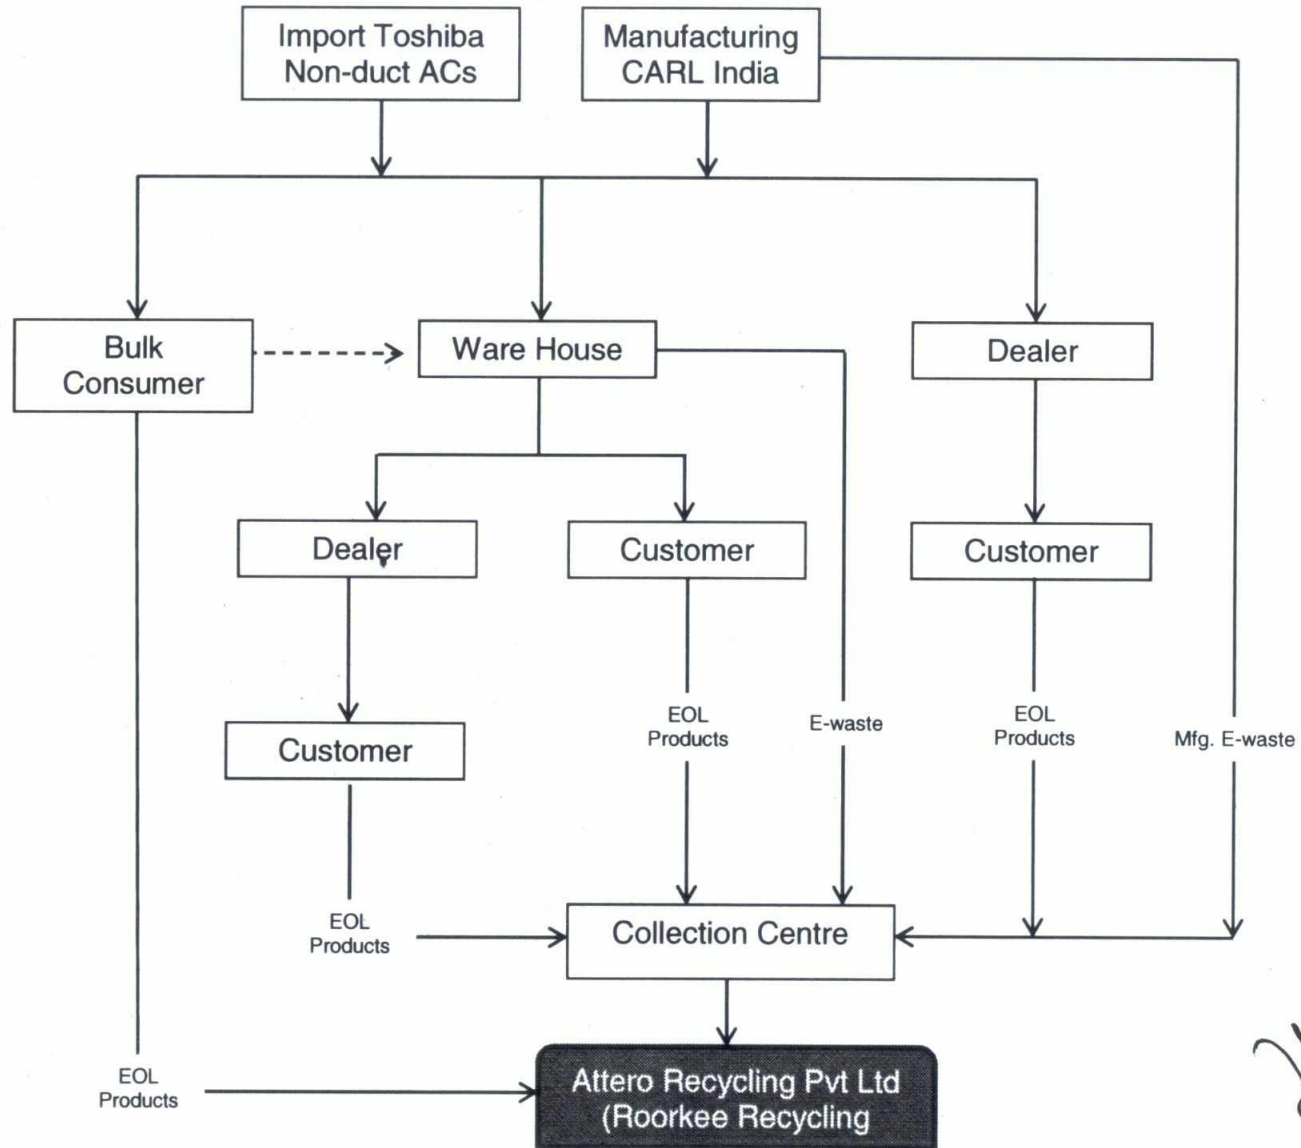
Import Toshiba Non-duct ACs

Manufacturing CARL India

Bulk Consumer

Ware House

Dealer

Dealer

Customer

Customer

Customer

EOL Products

E-waste

EOL Products

Mfg. E-waste

EOL Products

Collection Centre

EOL Products

Attero Recycling Pvt Ltd (Roorkee Recycling